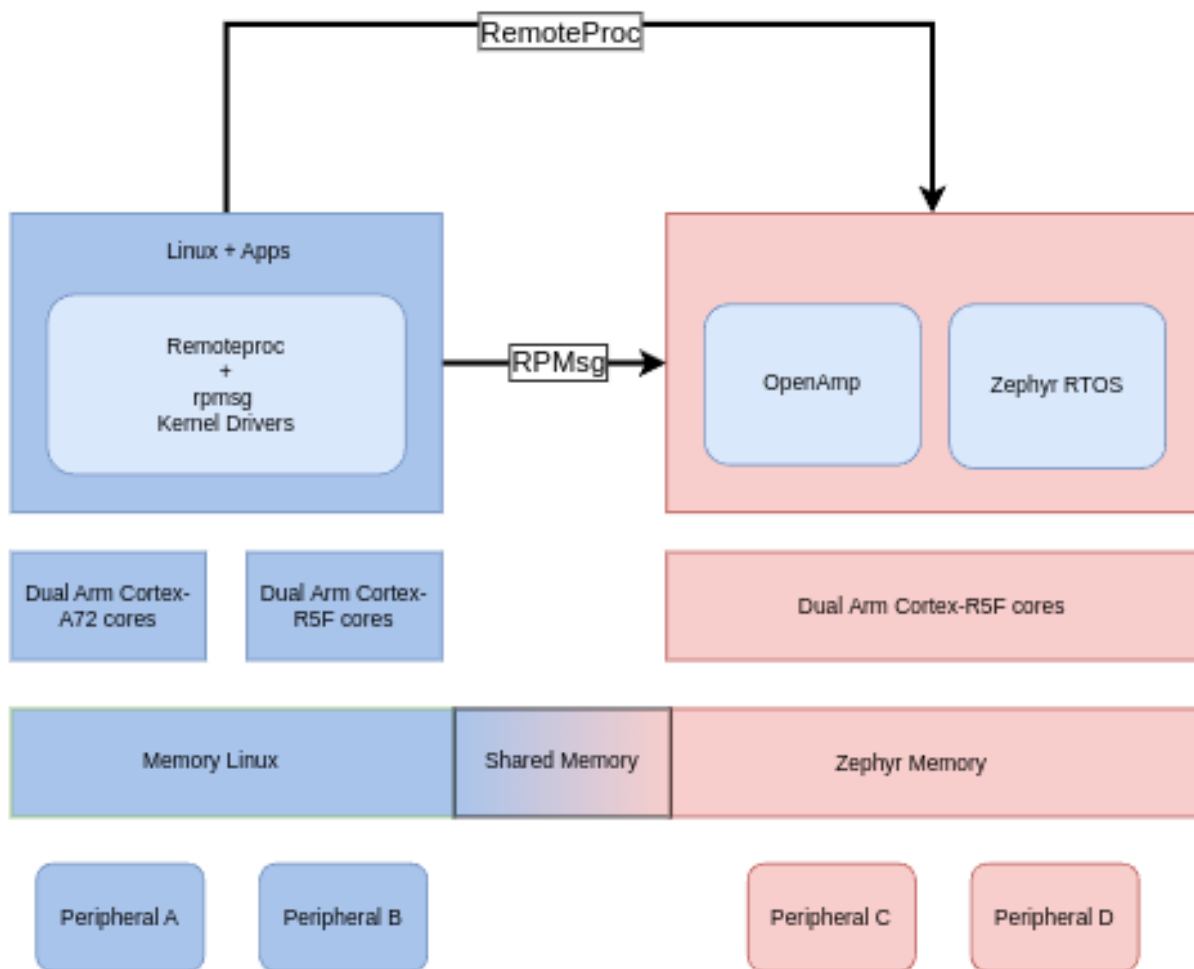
RemoteProc

Linux + Apps

Remoteproc
+
rpmsg
Kernel Drivers

RPMsg

OpenAmp

Zephyr RTOS

Dual Arm Cortex-A72 cores

Dual Arm Cortex-R5F cores

Dual Arm Cortex-R5F cores

Memory Linux

Shared Memory

Zephyr Memory

Peripheral A

Peripheral B

Peripheral C

Peripheral D